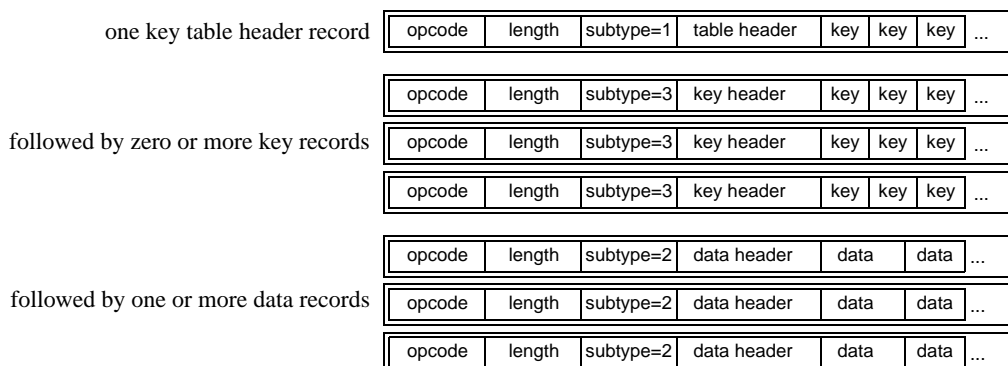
one key table header record

| opcode | length | subtype=1 | table header | key | key | key | ... |
|---|---|---|---|---|---|---|---|

followed by zero or more key records

| opcode | length | subtype=3 | key header | key | key | key | ... |
|---|---|---|---|---|---|---|---|
| opcode | length | subtype=3 | key header | key | key | key | ... |
| opcode | length | subtype=3 | key header | key | key | key | ... |

followed by one or more data records

| opcode | length | subtype=2 | data header | data | data | ... |
|---|---|---|---|---|---|---|
| opcode | length | subtype=2 | data header | data | data | ... |
| opcode | length | subtype=2 | data header | data | data | ... |